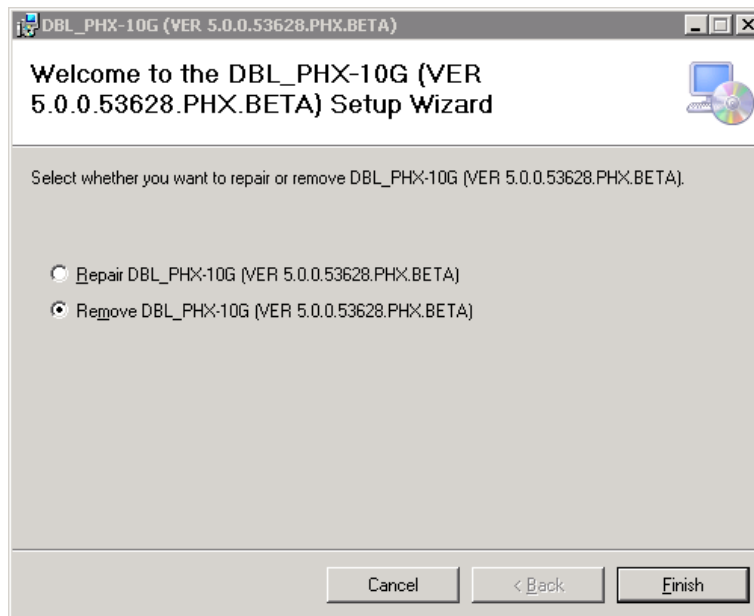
DBL_PHX-10G (VER 5.0.0.53628.PHX.BETA)

Welcome to the DBL_PHX-10G (VER 5.0.0.53628.PHX.BETA) Setup Wizard

Select whether you want to repair or remove DBL_PHX-10G (VER 5.0.0.53628.PHX.BETA).

Repair DBL_PHX-10G (VER 5.0.0.53628.PHX.BETA)

Remove DBL_PHX-10G (VER 5.0.0.53628.PHX.BETA)

Cancel

< Back

Finish